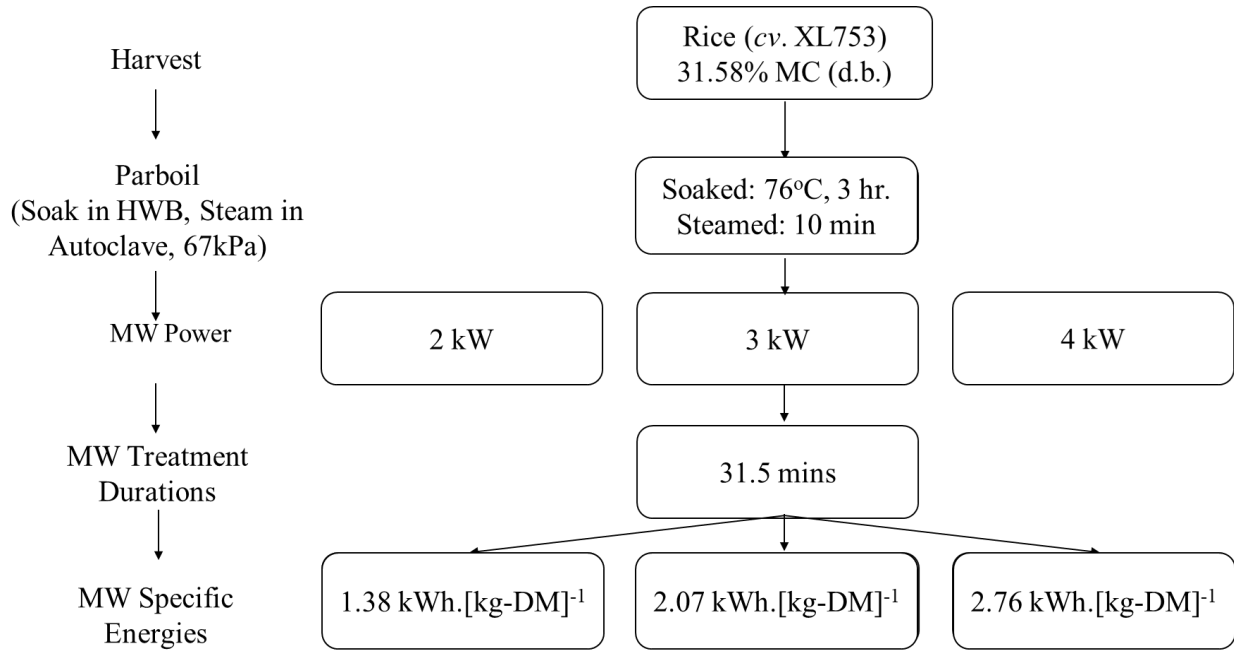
Harvest

Rice (cv. XL753)
31.58% MC (d.b.)

Parboil
(Soak in HWB, Steam in Autoclave, 67kPa)

Soaked: 76$^{o}$C, 3 hr.
Steamed: 10 min

MW Power

2 kW

3 kW

4 kW

MW Treatment Durations

31.5 mins

MW Specific Energies

1.38 kWh.[kg-DM]$^{-1}$

2.07 kWh.[kg-DM]$^{-1}$

2.76 kWh.[kg-DM]$^{-1}$